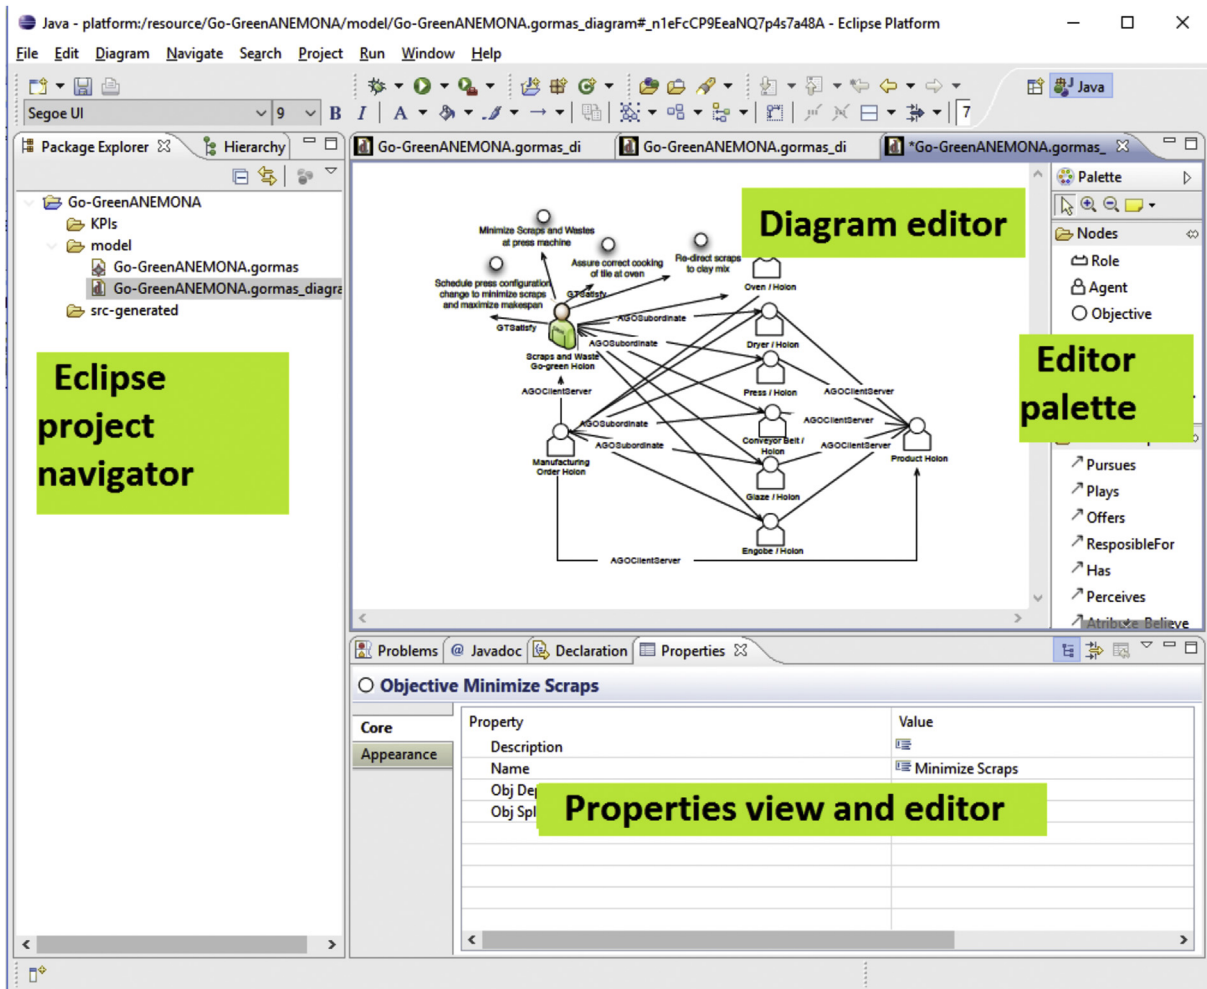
Java - platform:/resource/Go-GreenANEMONA/model/Go-GreenANEMONA.gormas_diagram#_n1eFcCP9EeaNQ7p4s7a48A - Eclipse Platform

File Edit Diagram Navigate Search Project Run Window Help

Java

Segoe UI 9 B I A 7

Package Explorer Hierarchy

Go-GreenANEMONA
KPIs
model
Go-GreenANEMONA.gormas
Go-GreenANEMONA.gormas_diagra
src-generated

Eclipse project navigator

Go-GreenANEMONA.gormas_di Go-GreenANEMONA.gormas_di *Go-GreenANEMONA.gormas_

Diagram editor

Minimize Scraps and Wastes at press machine
Assure correct cooking of tile at oven
Re-direct scraps to clay mix
Schedule press configuration change to minimize scraps and maximize makespan
GTSatisfy
GTSatisfy
Oven / Holon
AGOSubordinate
Scraps and Waste Go-green Holon
AGOSubordinate
Dryer / Holon
AGOClientServer
Press / Holon
AGOClientServer
AGOSubordinate
AGOClientServer
Conveyor Belt / Holon
AGOSubordinate
AGOClientServer
Product Holon
Manufacturing Order Holon
Glaze / Holon
Engobe / Holon
AGOClientServer

Palette
Nodes
Role
Agent
Objective

Editor palette

Pursues
Plays
Offers
ResposibleFor
Has
Perceives
Atribute Believe

Problems @ Javadoc Declaration Properties

Objective Minimize Scraps

Core
Appearance

| Property | Value |
|---|---|
| Description | |
| Name | Minimize Scraps |
| Obj De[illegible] | |
| Obj Spl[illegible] | |

Properties view and editor